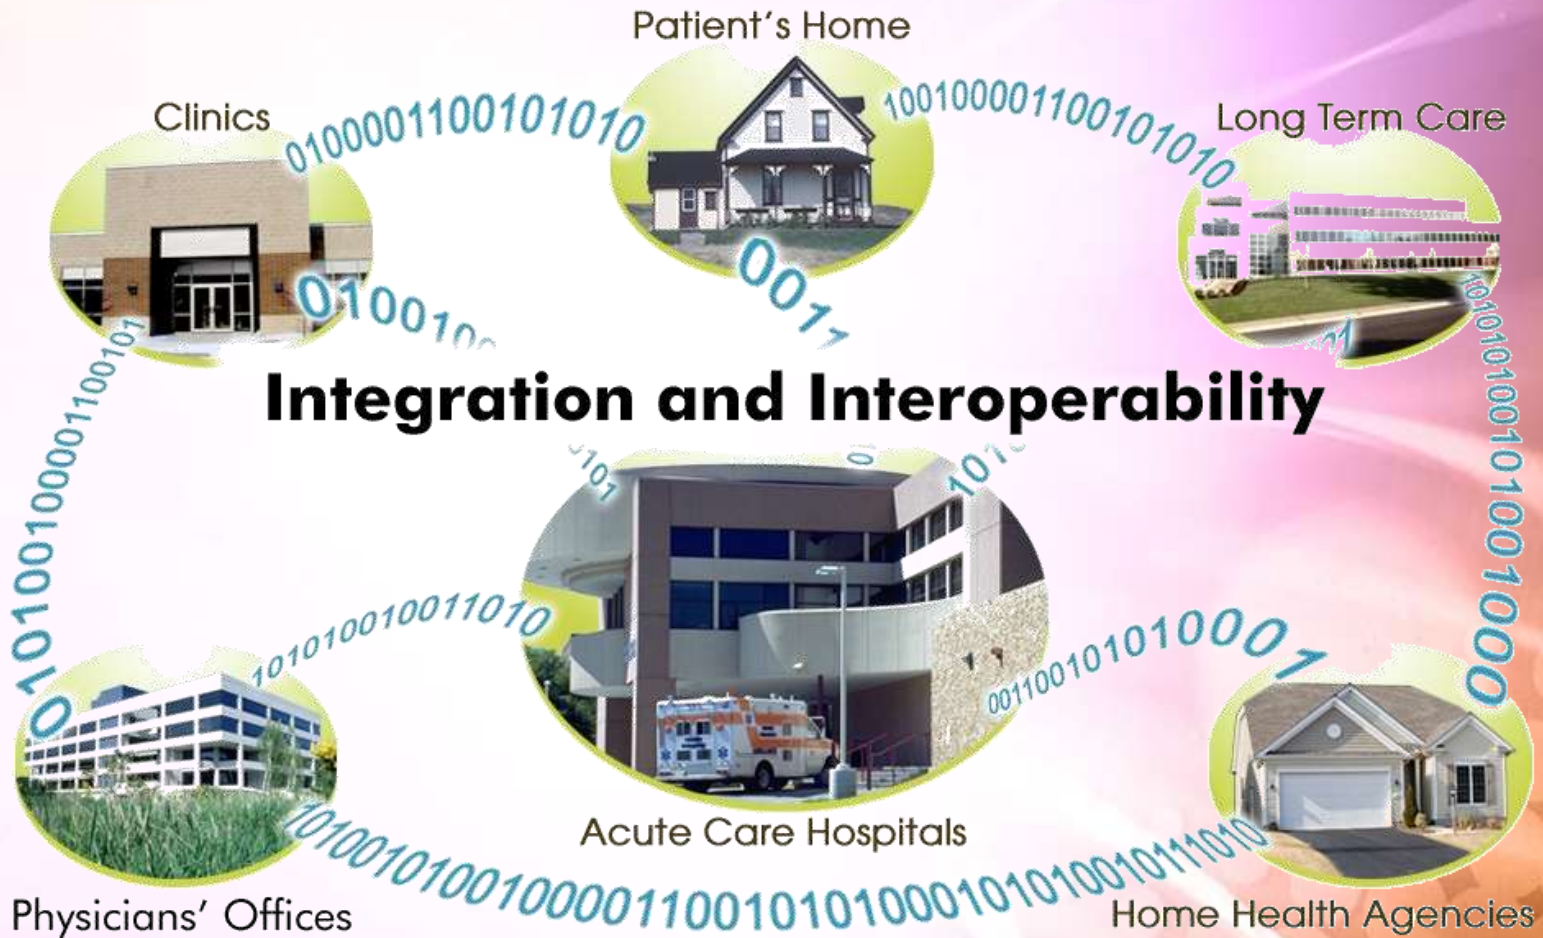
Patient's Home

Clinics

Long Term Care

0100001100101010

1001000011001010 10

0100100

0011

Integration and Interoperability

10101001000011001101

1010100100110100

0011001010100001

1010010100100001100101010001010100101111010

Physicians' Offices

Acute Care Hospitals

Home Health Agencies

1010101001001010001000

0101

0

1010